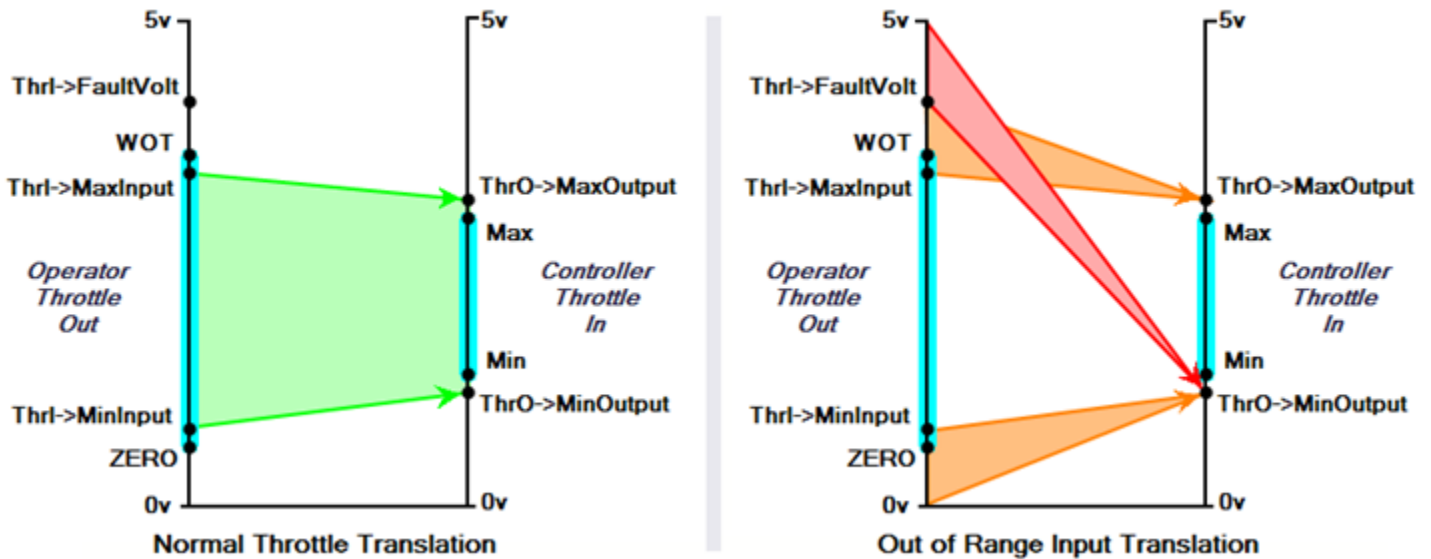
5v
Thrl->FaultVolt
WOT
Thrl->MaxInput
Operator Throttle Out
Thrl->MinInput
ZERO
0v

5v
ThrO->MaxOutput
Max
Controller Throttle In
Min
ThrO->MinOutput
0v

Normal Throttle Translation

5v
Thrl->FaultVolt
WOT
Thrl->MaxInput
Operator Throttle Out
Thrl->MinInput
ZERO
0v

5v
ThrO->MaxOutput
Max
Controller Throttle In
Min
ThrO->MinOutput
0v

Out of Range Input Translation